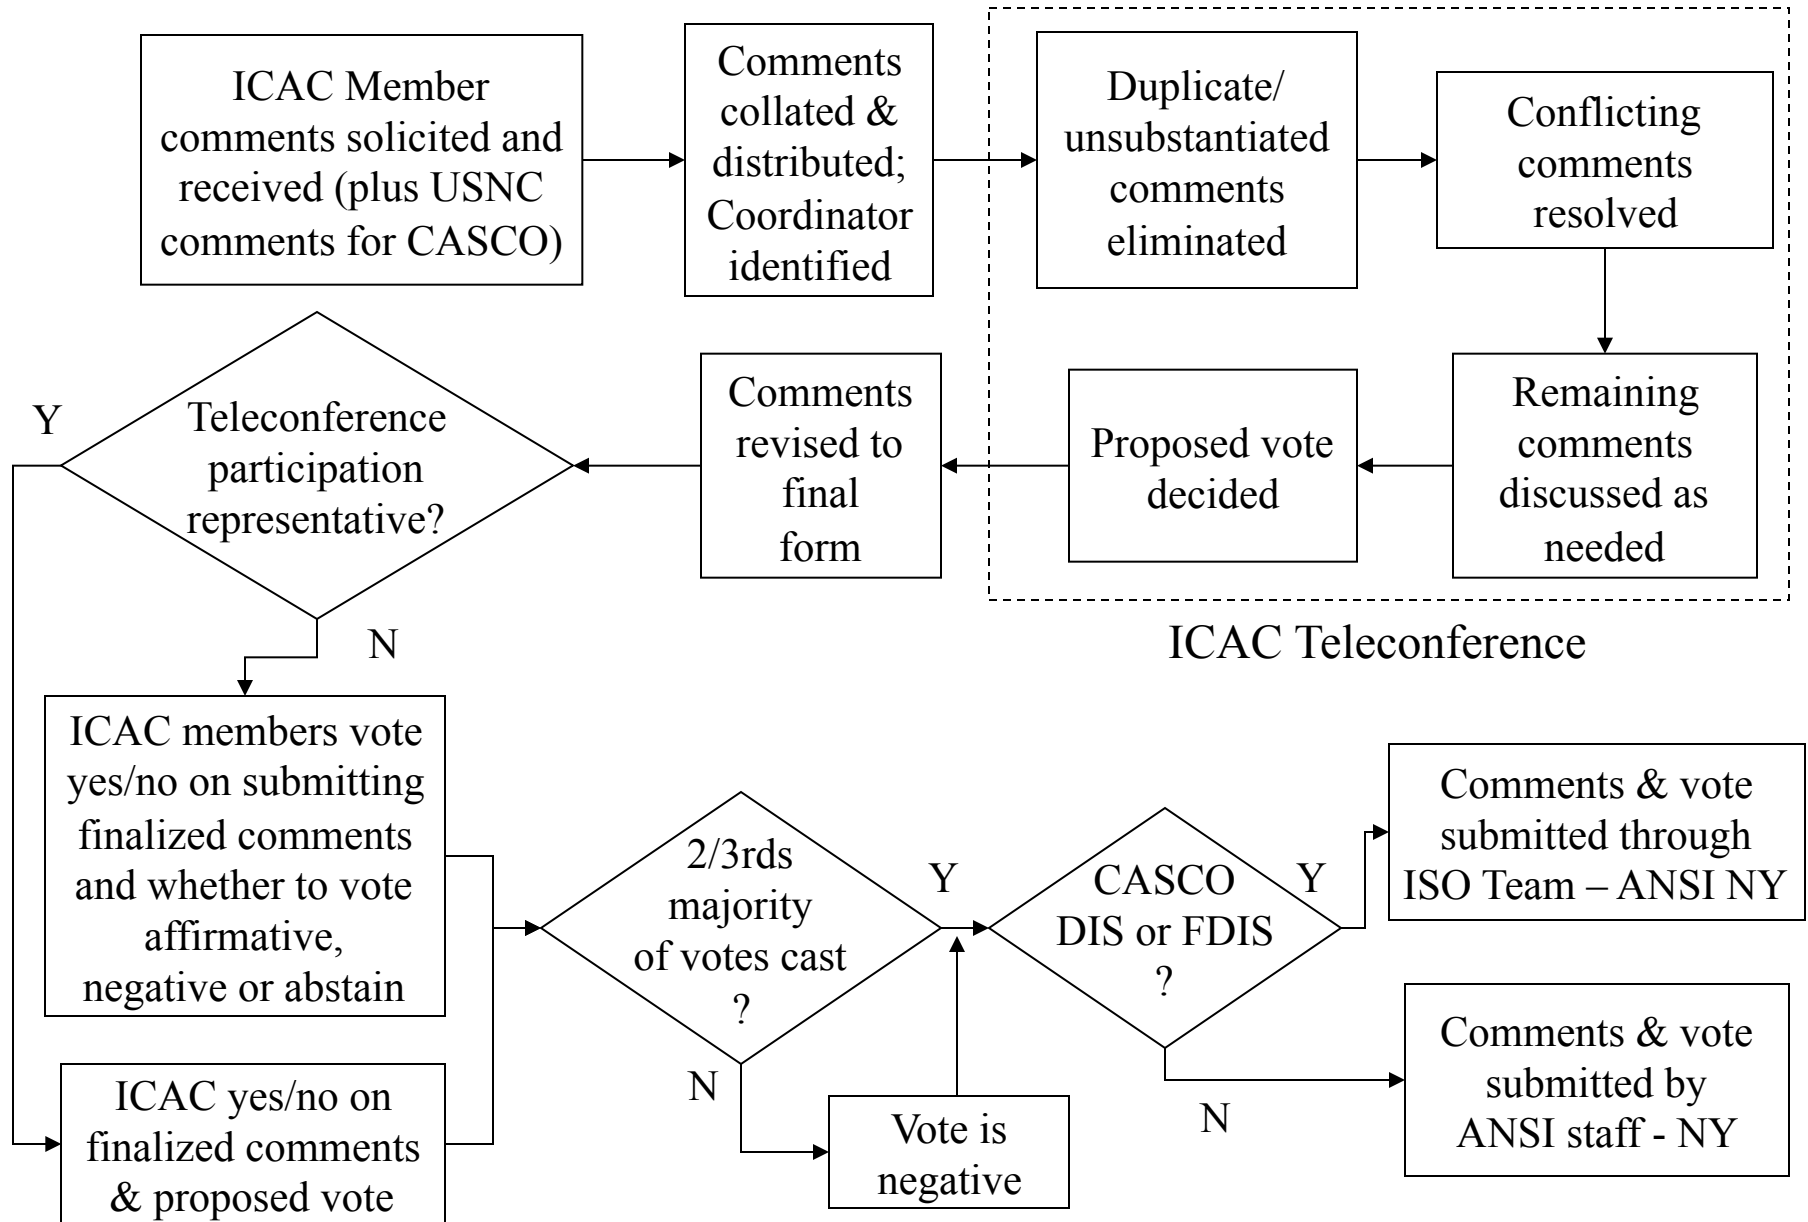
ICAC Member comments solicited and received (plus USNC comments for CASCO)

Comments collated & distributed; Coordinator identified

Duplicate/ unsubstantiated comments eliminated

Conflicting comments resolved

Remaining comments discussed as needed

Proposed vote decided

Comments revised to final form

ICAC Teleconference

Teleconference participation representative?

Y

N

ICAC members vote yes/no on submitting finalized comments and whether to vote affirmative, negative or abstain

ICAC yes/no on finalized comments & proposed vote

2/3rds majority of votes cast ?

Y

N

Vote is negative

CASCO DIS or FDIS ?

Y

N

Comments & vote submitted through ISO Team – ANSI NY

Comments & vote submitted by ANSI staff - NY